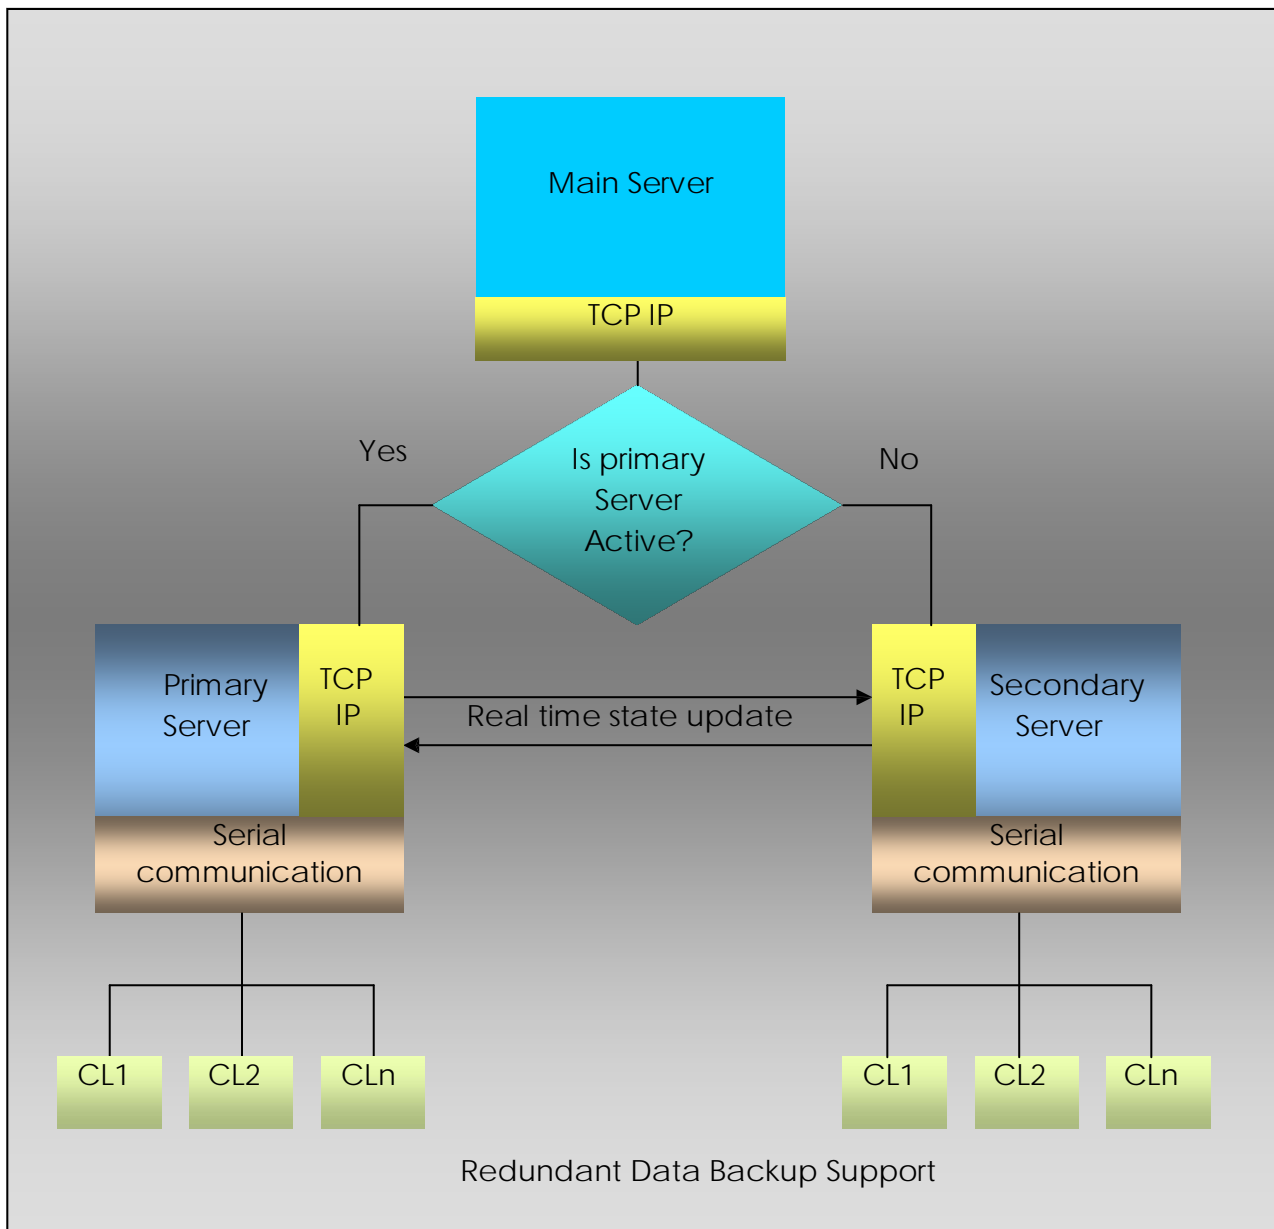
Main Server

TCP IP

Yes

Is primary Server Active?

No

Primary Server

TCP IP

Real time state update

TCP IP

Secondary Server

Serial communication

Serial communication

CL1

CL2

CLn

CL1

CL2

CLn

Redundant Data Backup Support